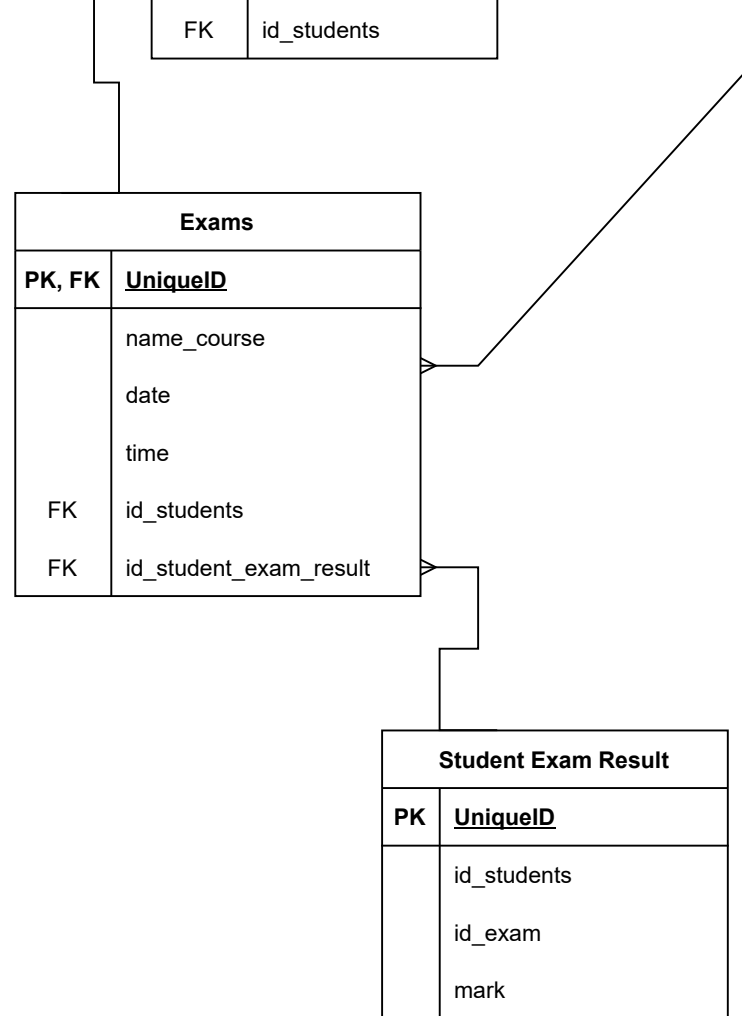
| FK | id_students |
|---|---|

| Exams | |
|---|---|
| PK, FK | UniqueID |
| | name_course |
| | date |
| | time |
| FK | id_students |
| FK | id_student_exam_result |

| Student Exam Result | |
|---|---|
| PK | UniqueID |
| | id_students |
| | id_exam |
| | mark |